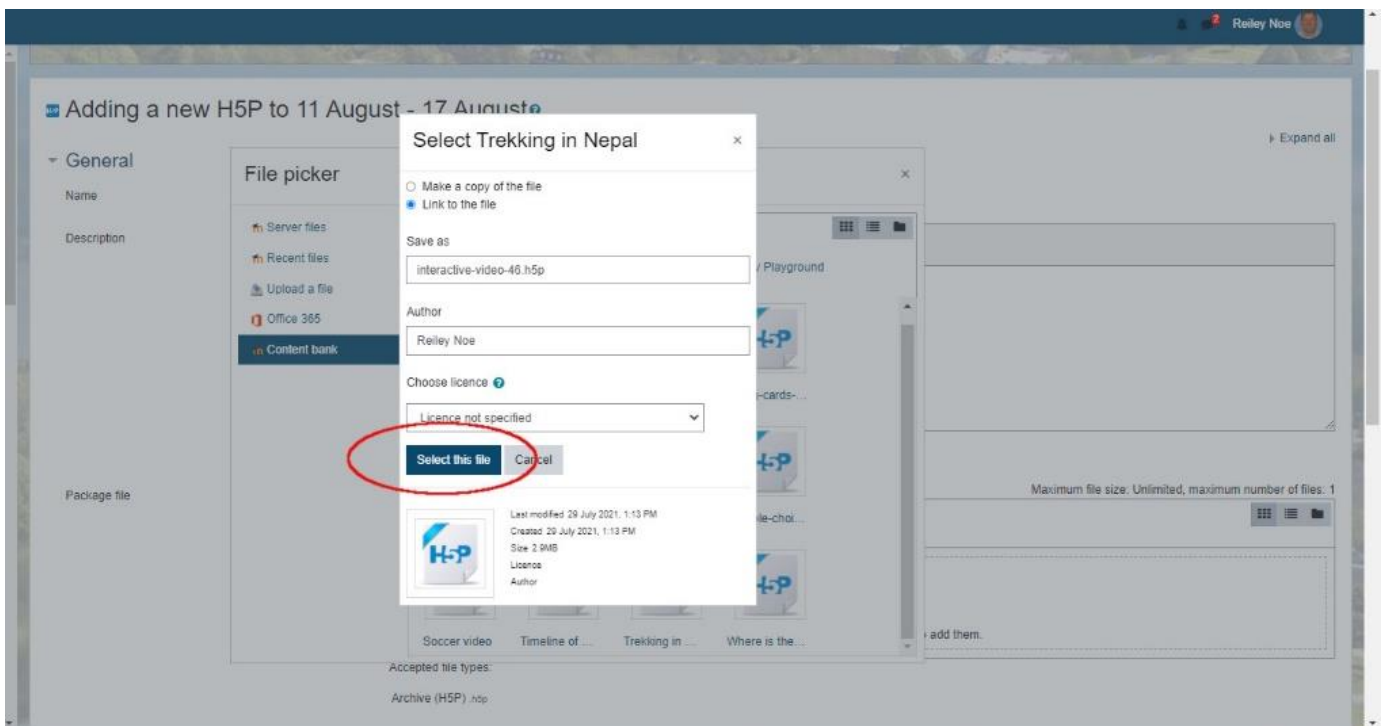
Reiley Noe

Adding a new H5P to 11 August - 17 August

Expand all

General

Name

Description

Package file

File picker

Server files

Recent files

Upload a file

Office 365

Content bank

Playground

cards-

le-choi

Soccer video

Timeline of ...

Trekking in ...

Where is the...

add them.

Maximum file size: Unlimited, maximum number of files: 1

Accepted file types:

Archive (H5P) .h5p

Select Trekking in Nepal

×

Make a copy of the file

Link to the file

Save as

interactive-video-46.h5p

Author

Reiley Noe

Choose licence

Licence not specified

Select this file

Cancel

Last modified 29 July 2021, 1:13 PM

Created 29 July 2021, 1:13 PM

Size 2.9MB

Licence

Author